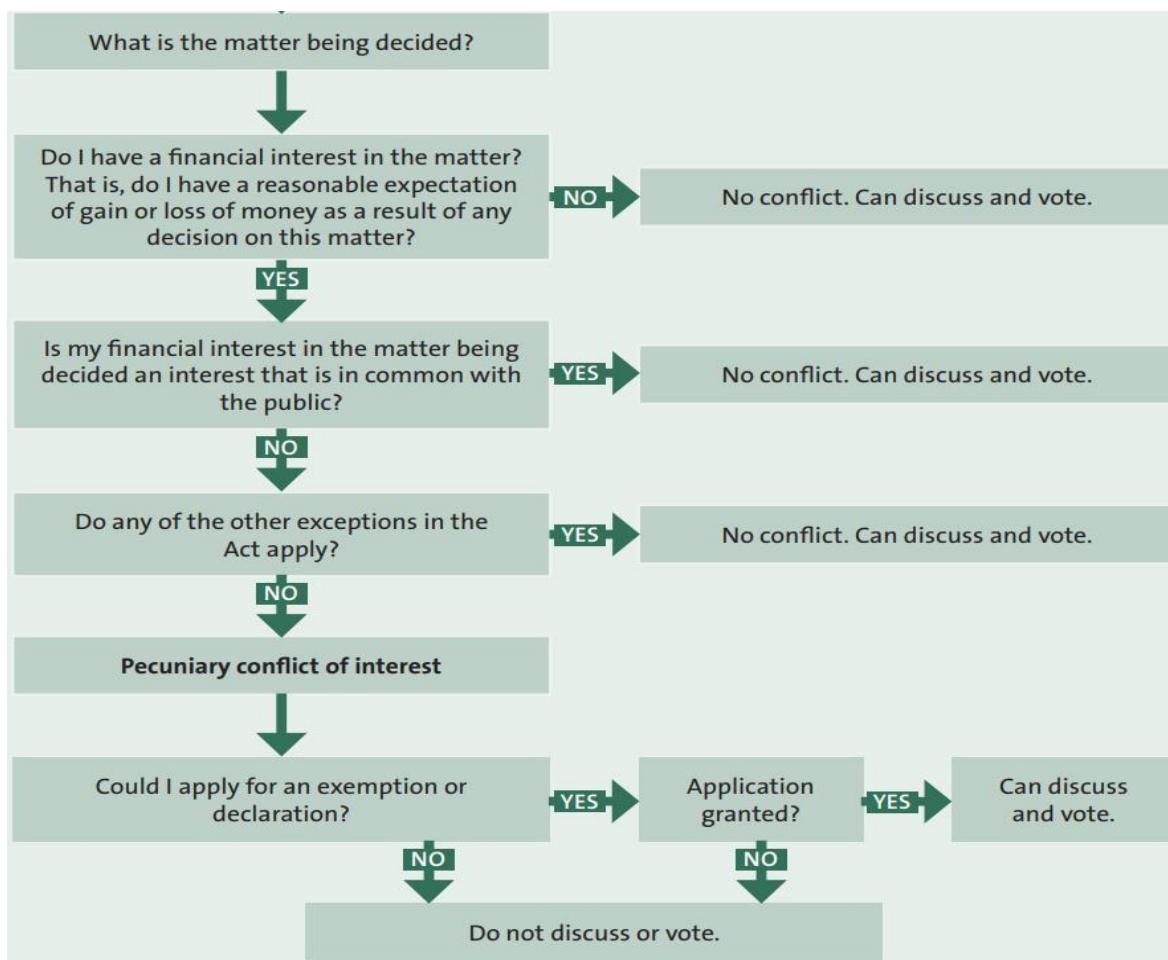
What is the matter being decided?

Do I have a financial interest in the matter? That is, do I have a reasonable expectation of gain or loss of money as a result of any decision on this matter?

NO

No conflict. Can discuss and vote.

YES

Is my financial interest in the matter being decided an interest that is in common with the public?

YES

No conflict. Can discuss and vote.

NO

Do any of the other exceptions in the Act apply?

YES

No conflict. Can discuss and vote.

NO

**Pecuniary conflict of interest**

Could I apply for an exemption or declaration?

YES

Application granted?

YES

Can discuss and vote.

NO

NO

Do not discuss or vote.